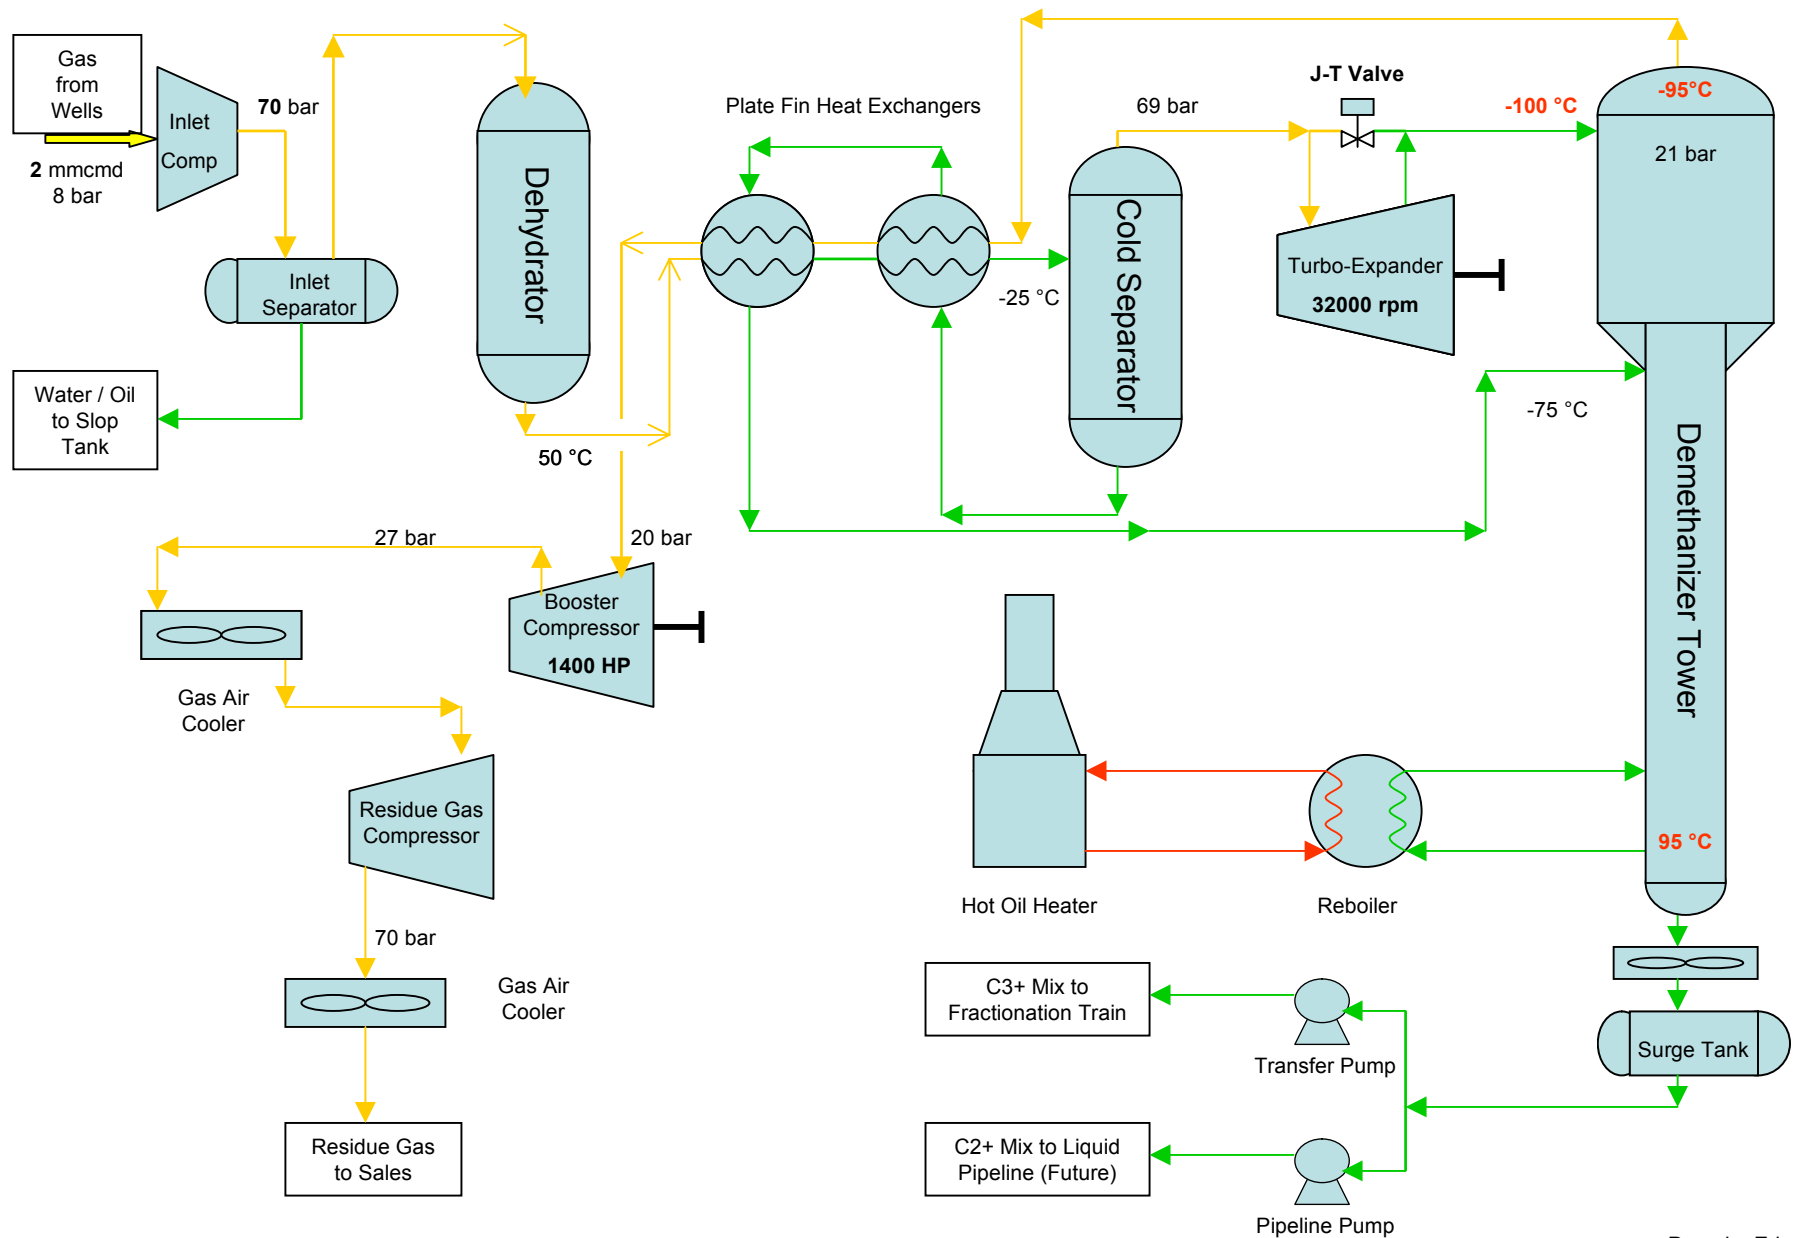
Gas from Wells

2 mmcmd
8 bar

Inlet Comp

70 bar

Inlet Separator

Water / Oil to Slop Tank

Dehydrator

50 °C

Plate Fin Heat Exchangers

-25 °C

69 bar

Cold Separator

J-T Valve

-100 °C

-95°C

21 bar

Turbo-Expander
32000 rpm

-75 °C

Demethanizer Tower

27 bar

20 bar

Booster Compressor
1400 HP

Gas Air Cooler

Residue Gas Compressor

70 bar

Gas Air Cooler

Residue Gas to Sales

Hot Oil Heater

Reboiler

95 °C

C3+ Mix to Fractionation Train

Transfer Pump

Surge Tank

C2+ Mix to Liquid Pipeline (Future)

Pipeline Pump